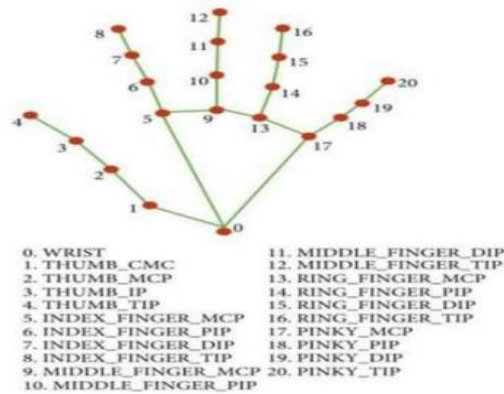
12
8
11
16
7
15
10
6
14
20
5
9
19
4
13
18
3
17
2
1
0

0. WRIST
1. THUMB_CMC
2. THUMB_MCP
3. THUMB_IP
4. THUMB_TIP
5. INDEX_FINGER_MCP
6. INDEX_FINGER_PIP
7. INDEX_FINGER_DIP
8. INDEX_FINGER_TIP
9. MIDDLE_FINGER_MCP
10. MIDDLE_FINGER_PIP

11. MIDDLE_FINGER_DIP
12. MIDDLE_FINGER_TIP
13. RING_FINGER_MCP
14. RING_FINGER_PIP
15. RING_FINGER_DIP
16. RING_FINGER_TIP
17. PINKY_MCP
18. PINKY_PIP
19. PINKY_DIP
20. PINKY_TIP